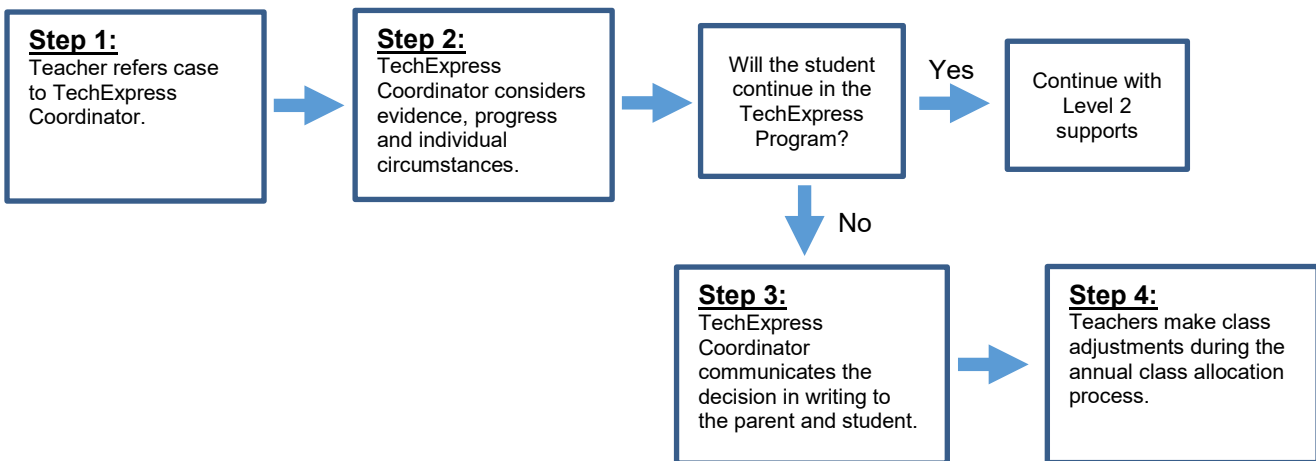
**Step 1:**
Teacher refers case to TechExpress Coordinator.

**Step 2:**
TechExpress Coordinator considers evidence, progress and individual circumstances.

Will the student continue in the TechExpress Program?

Yes

Continue with Level 2 supports

No

**Step 3:**
TechExpress Coordinator communicates the decision in writing to the parent and student.

**Step 4:**
Teachers make class adjustments during the annual class allocation process.